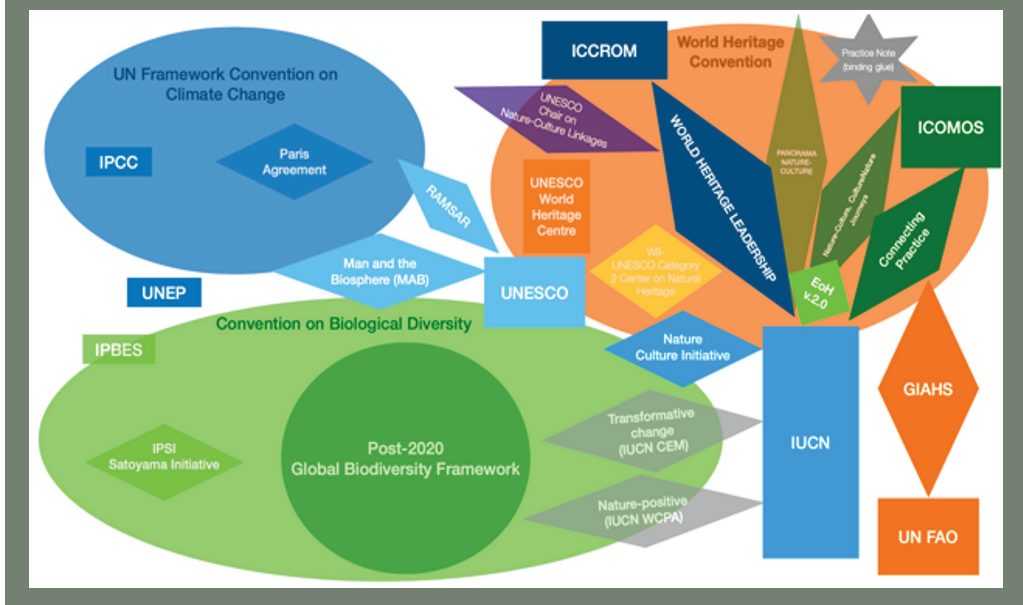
UN Framework Convention on Climate Change

IPCC

Paris Agreement

RAMSAR

Man and the Biosphere (MAB)

UNEP

UNESCO

ICCROM

World Heritage Convention

Practice Note (binding glue)

UNESCO Chair on Nature-Culture Linkages

UNESCO World Heritage Centre

WORLD HERITAGE LEADERSHIP

PANORAMA NATURE-CULTURE

Nature-Culture, CultureNature Journeys

ICOMOS

Connecting Practice

WII-UNESCO Category 2 Center on Natural Heritage

EoH v.2.0

Convention on Biological Diversity

IPBES

Nature Culture Initiative

GIAHS

IPSI Satoyama Initiative

Post-2020 Global Biodiversity Framework

Transformative change (IUCN CEM)

IUCN

Nature-positive (IUCN WCPA)

UN FAO